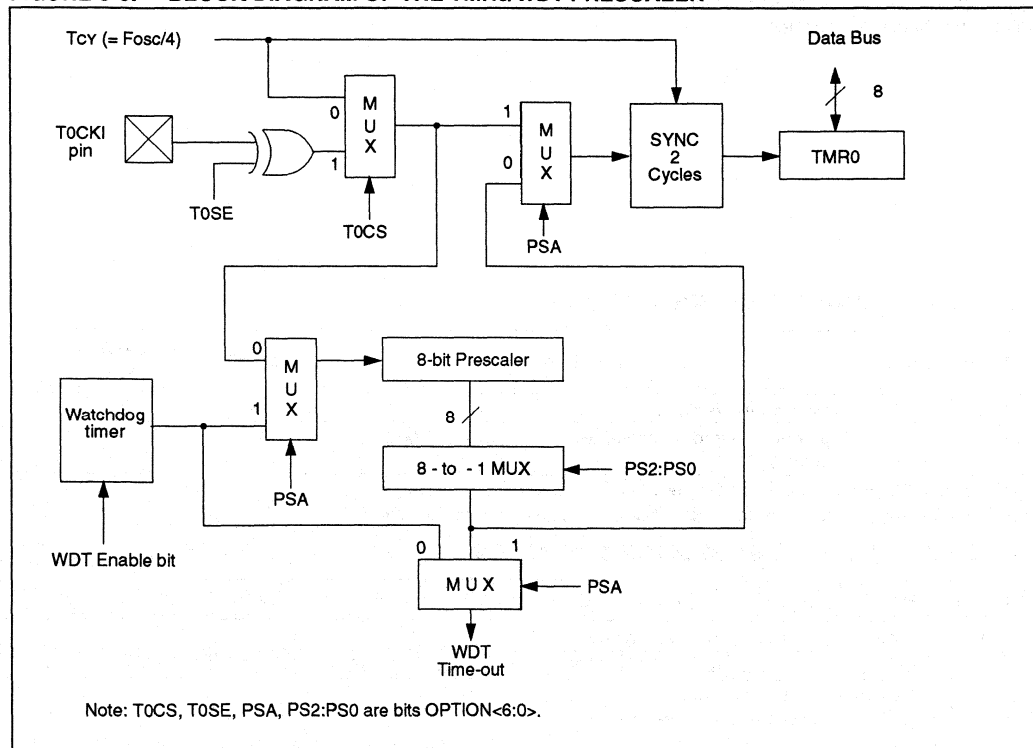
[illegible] BLOCK DIAGRAM OF THE TIMER/WDT PRESCALER

TCY (= Fosc/4)

Data Bus

8

0
M
U
X
1

T0CKI pin

T0SE

T0CS

1
M
U
X
0

PSA

SYNC
2
Cycles

TMR0

0
M
U
X
1

PSA

8-bit Prescaler

8

8 - to - 1 MUX

PS2:PS0

Watchdog timer

WDT Enable bit

0

1

MUX

PSA

WDT
Time-out

Note: T0CS, T0SE, PSA, PS2:PS0 are bits OPTION<6:0>.